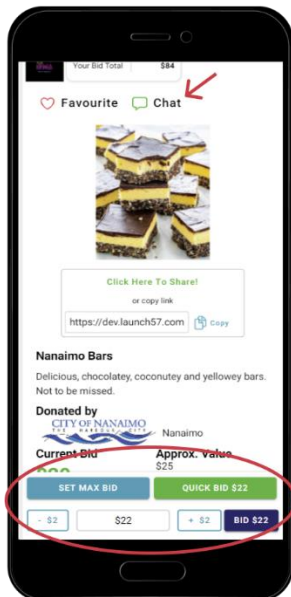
Your Bid Total $84

Favourite Chat

Click Here To Share!

or copy link

https://dev.launch57.com Copy

Nanaimo Bars

Delicious, chocolatey, coconutey and yelloweey bars. Not to be missed.

Donated by

CITY OF NANAIMO
THE HARBOUR CITY

Nanaimo

Current Bid
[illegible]

Approx. Value
$25

SET MAX BID

QUICK BID $22

- $2

$22

+ $2

BID $22